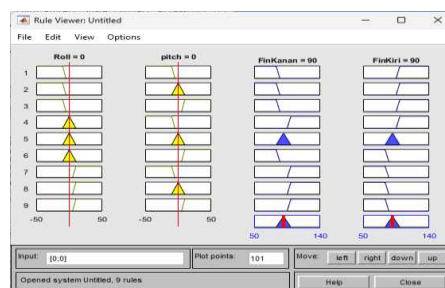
Rule Viewer: Untitled

File Edit View Options

Roll = 0

pitch = 0

FinKanan = 90

FinKiri = 90

1
2
3
4
5
6
7
8
9

-50 50

-50 50

50 140

50 140

Input: [0;0]

Plot points: 101

Move: left right down up

Opened system Untitled, 9 rules

Help

Close